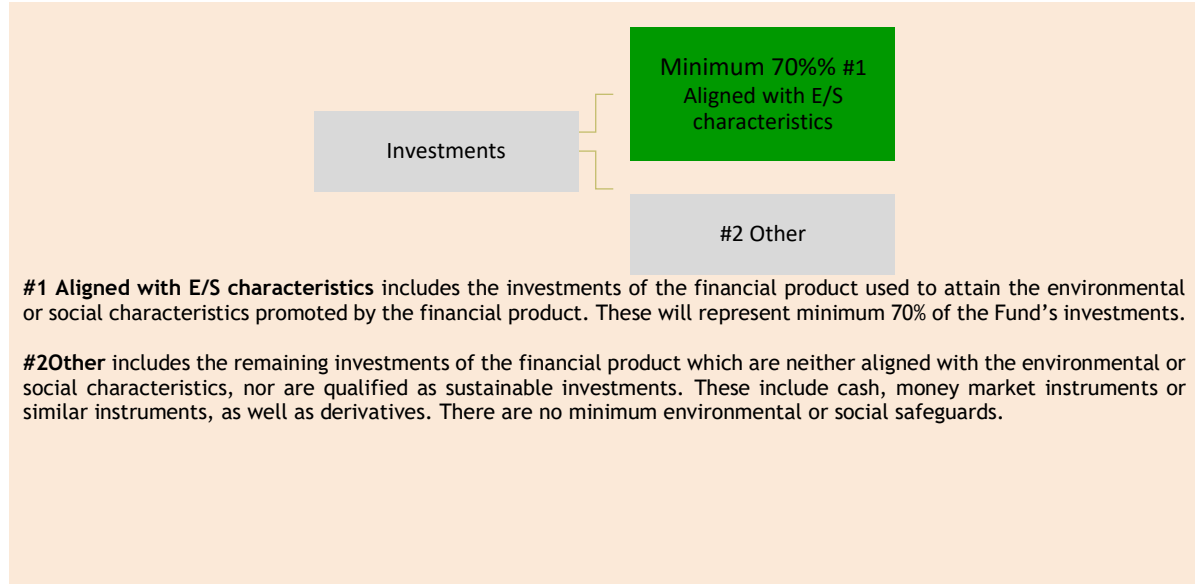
Investments

Minimum 70%% #1 Aligned with E/S characteristics

#2 Other

**#1 Aligned with E/S characteristics** includes the investments of the financial product used to attain the environmental or social characteristics promoted by the financial product. These will represent minimum 70% of the Fund’s investments.

**#2Other** includes the remaining investments of the financial product which are neither aligned with the environmental or social characteristics, nor are qualified as sustainable investments. These include cash, money market instruments or similar instruments, as well as derivatives. There are no minimum environmental or social safeguards.